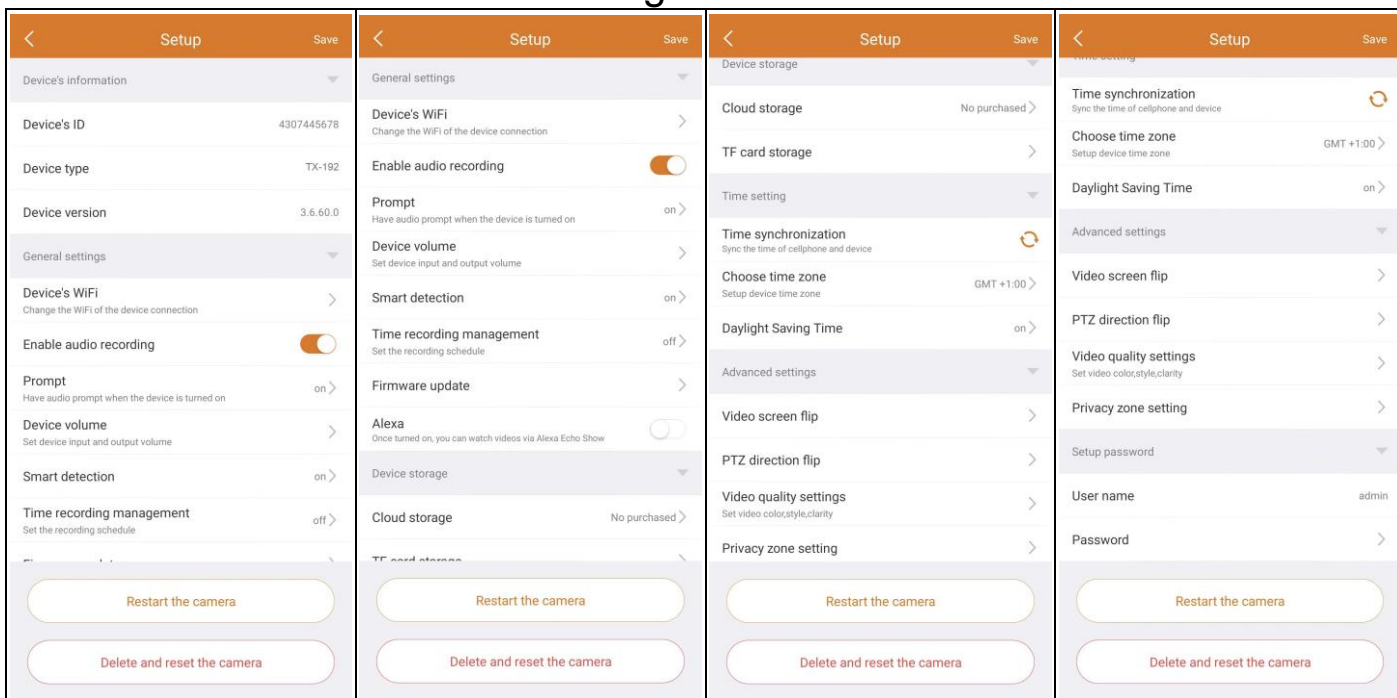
Setup Save

Device's information

Device's ID 4307445678

Device type TX-192

Device version 3.6.60.0

General settings

Device's WiFi
Change the WiFi of the device connection

Enable audio recording

Prompt
Have audio prompt when the device is turned on
on

Device volume
Set device input and output volume

Smart detection on

Time recording management
Set the recording schedule
off

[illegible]

Restart the camera

Delete and reset the camera

Setup Save

General settings

Device's WiFi
Change the WiFi of the device connection

Enable audio recording

Prompt
Have audio prompt when the device is turned on
on

Device volume
Set device input and output volume

Smart detection on

Time recording management
Set the recording schedule
off

Firmware update

Alexa
Once turned on, you can watch videos via Alexa Echo Show

Device storage

Cloud storage No purchased

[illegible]

Restart the camera

Delete and reset the camera

Setup Save

Device storage

Cloud storage No purchased

TF card storage

Time setting

Time synchronization
Sync the time of cellphone and device

Choose time zone
Setup device time zone
GMT +1:00

Daylight Saving Time on

Advanced settings

Video screen flip

PTZ direction flip

Video quality settings
Set video color,style,clarity

Privacy zone setting

Restart the camera

Delete and reset the camera

Setup Save

Time synchronization
Sync the time of cellphone and device

Choose time zone
Setup device time zone
GMT +1:00

Daylight Saving Time on

Advanced settings

Video screen flip

PTZ direction flip

Video quality settings
Set video color,style,clarity

Privacy zone setting

Setup password

User name admin

Password

Restart the camera

Delete and reset the camera